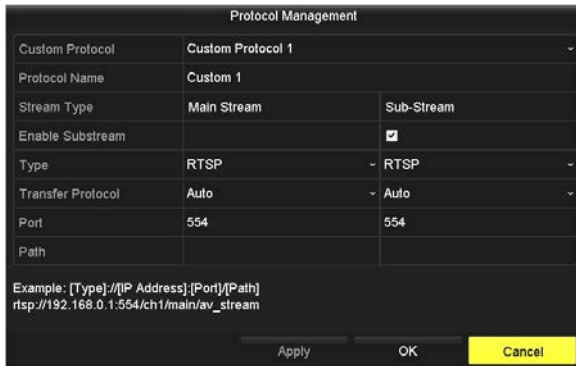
Protocol Management

| Custom Protocol | Custom Protocol 1 | |
|---|---|---|
| Protocol Name | Custom 1 | |
| Stream Type | Main Stream | Sub-Stream |
| Enable Substream | | ☑ |
| Type | RTSP | RTSP |
| Transfer Protocol | Auto | Auto |
| Port | 554 | 554 |
| Path | | |

Example: [Type]://[IP Address]:[Port]/[Path]
rtsp://192.168.0.1:554/ch1/main/av_stream

Apply
OK
Cancel